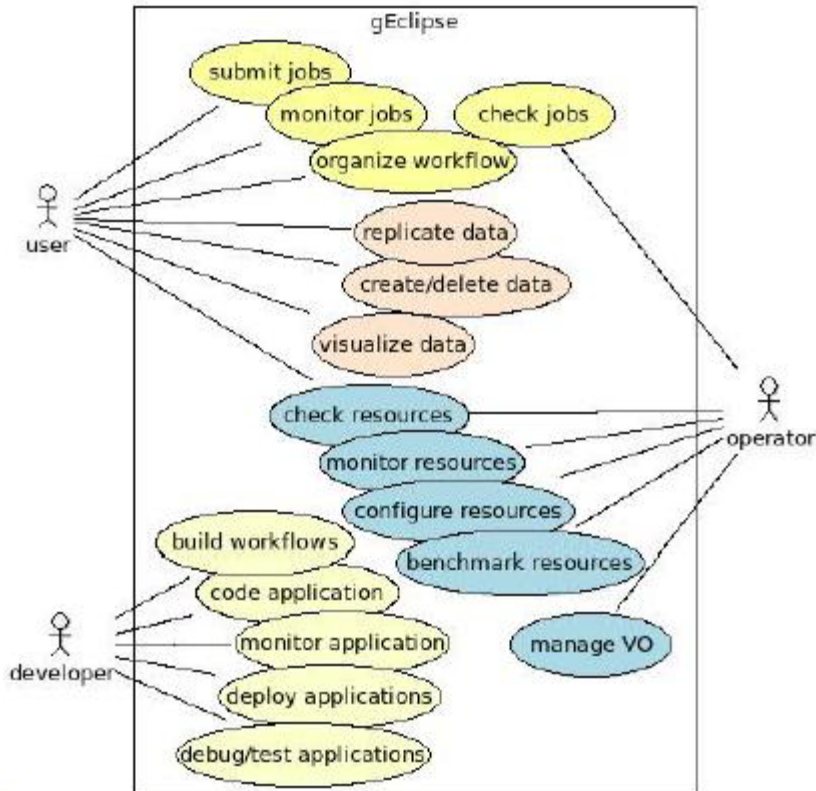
gEclipse

submit jobs
monitor jobs
check jobs
organize workflow
replicate data
create/delete data
visualize data
check resources
monitor resources
configure resources
benchmark resources
build workflows
code application
monitor application
deploy applications
debug/test applications
manage VO

user
operator
developer